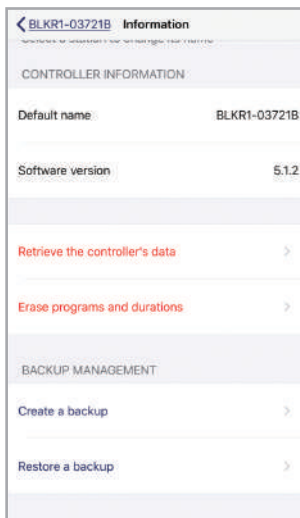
BLKR1-03721B Information

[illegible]

CONTROLLER INFORMATION

Default name BLKR1-03721B

Software version 5.1.2

Retrieve the controller's data

Erase programs and durations

BACKUP MANAGEMENT

Create a backup

Restore a backup